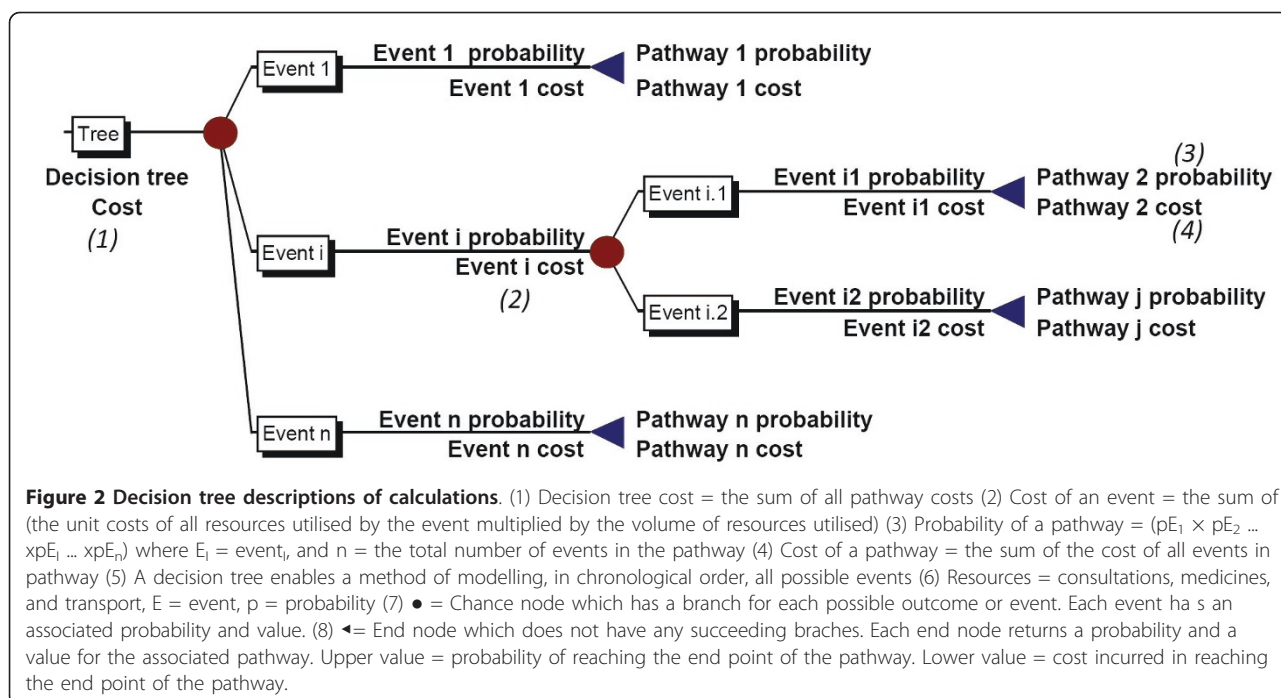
Tree
Decision tree
Cost
(1)

Event 1
Event 1 probability
Event 1 cost
Pathway 1 probability
Pathway 1 cost

Event i
Event i probability
Event i cost
(2)

Event i.1
Event i1 probability
Event i1 cost
(3)
Pathway 2 probability
Pathway 2 cost
(4)

Event i.2
Event i2 probability
Event i2 cost
Pathway j probability
Pathway j cost

Event n
Event n probability
Event n cost
Pathway n probability
Pathway n cost

**Figure 2 Decision tree descriptions of calculations**. (1) Decision tree cost = the sum of all pathway costs (2) Cost of an event = the sum of (the unit costs of all resources utilised by the event multiplied by the volume of resources utilised) (3) Probability of a pathway = ($pE_1 \times pE_2$ ... $xpE_I$ ... $xpE_n$) where $E_I$ = $event_I$, and n = the total number of events in the pathway (4) Cost of a pathway = the sum of the cost of all events in pathway (5) A decision tree enables a method of modelling, in chronological order, all possible events (6) Resources = consultations, medicines, and transport, E = event, p = probability (7) ● = Chance node which has a branch for each possible outcome or event. Each event ha s an associated probability and value. (8) ◂= End node which does not have any succeeding braches. Each end node returns a probability and a value for the associated pathway. Upper value = probability of reaching the end point of the pathway. Lower value = cost incurred in reaching the end point of the pathway.